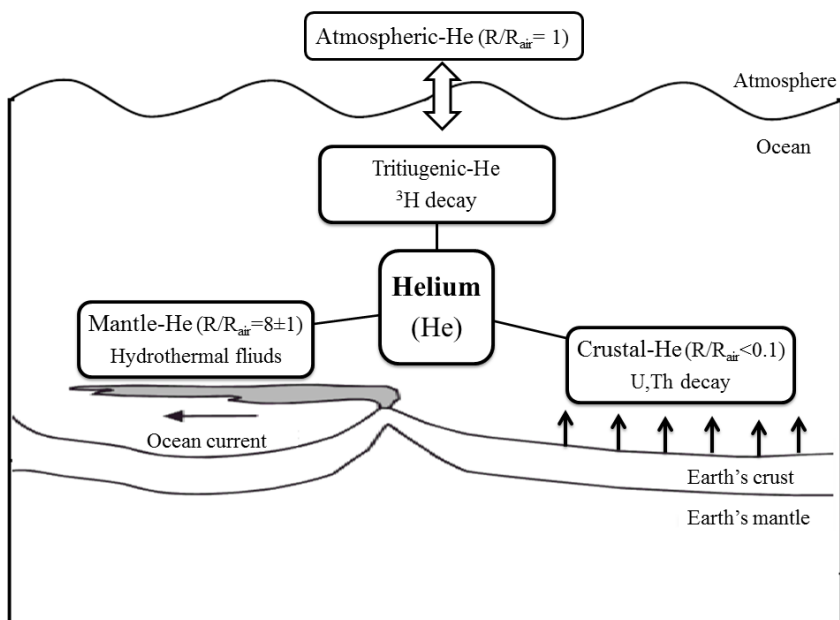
Atmospheric-He ($R/R_{air}$= 1)

Atmosphere

Ocean

Tritiugenic-He
$^3H$ decay

Helium
(He)

Mantle-He ($R/R_{air}$=8±1)
Hydrothermal fliuds

Crustal-He ($R/R_{air}$<0.1)
U,Th decay

Ocean current

Earth's crust

Earth's mantle